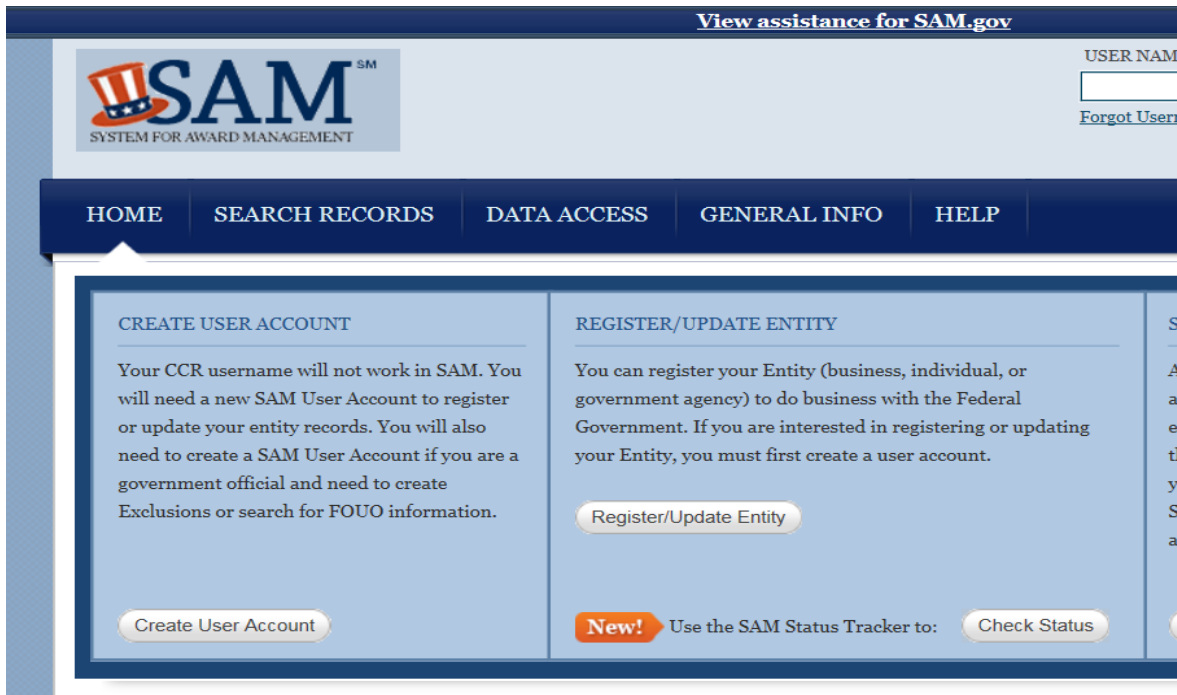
View assistance for SAM.gov

USER NAM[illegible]

Forgot Usern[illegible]

SAM SM
SYSTEM FOR AWARD MANAGEMENT

HOME SEARCH RECORDS DATA ACCESS GENERAL INFO HELP

CREATE USER ACCOUNT

Your CCR username will not work in SAM. You will need a new SAM User Account to register or update your entity records. You will also need to create a SAM User Account if you are a government official and need to create Exclusions or search for FOUO information.

Create User Account

REGISTER/UPDATE ENTITY

You can register your Entity (business, individual, or government agency) to do business with the Federal Government. If you are interested in registering or updating your Entity, you must first create a user account.

Register/Update Entity

New! Use the SAM Status Tracker to: Check Status

S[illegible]

A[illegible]
a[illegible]
e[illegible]
t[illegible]
y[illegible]
S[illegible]
a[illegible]